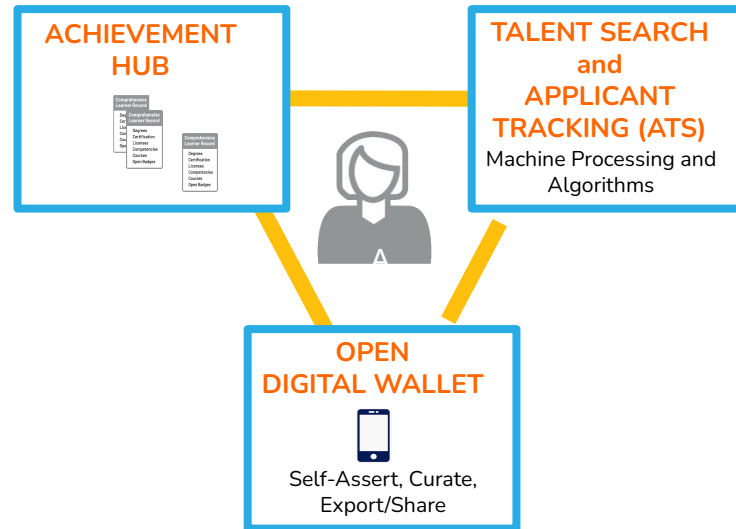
ACHIEVEMENT HUB

Comprehensive Learner Record
Degrees
Certification
Licenses
Competencies
Courses
Open Badges

Comprehensive Learner Record
Degrees
Certification
Licenses
Competencies
Courses
Open Badges

TALENT SEARCH and APPLICANT TRACKING (ATS)
Machine Processing and Algorithms

A

OPEN DIGITAL WALLET
Self-Assert, Curate, Export/Share